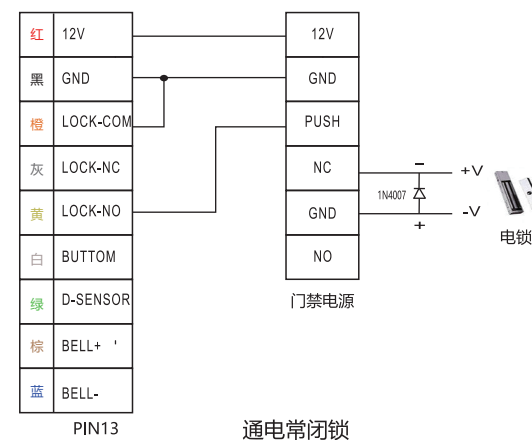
| 红 | 12V |
|---|---|
| 黑 | GND |
| 橙 | LOCK-COM |
| 灰 | LOCK-NC |
| 黄 | LOCK-NO |
| 白 | BUTTOM |
| 绿 | D-SENSOR |
| 棕 | BELL+ ' |
| 蓝 | BELL- |

PIN13

| 12V |
|---|
| GND |
| PUSH |
| NC |
| GND |
| NO |

门禁电源

1N4007

−

+

+V

-V

电锁

通电常闭锁